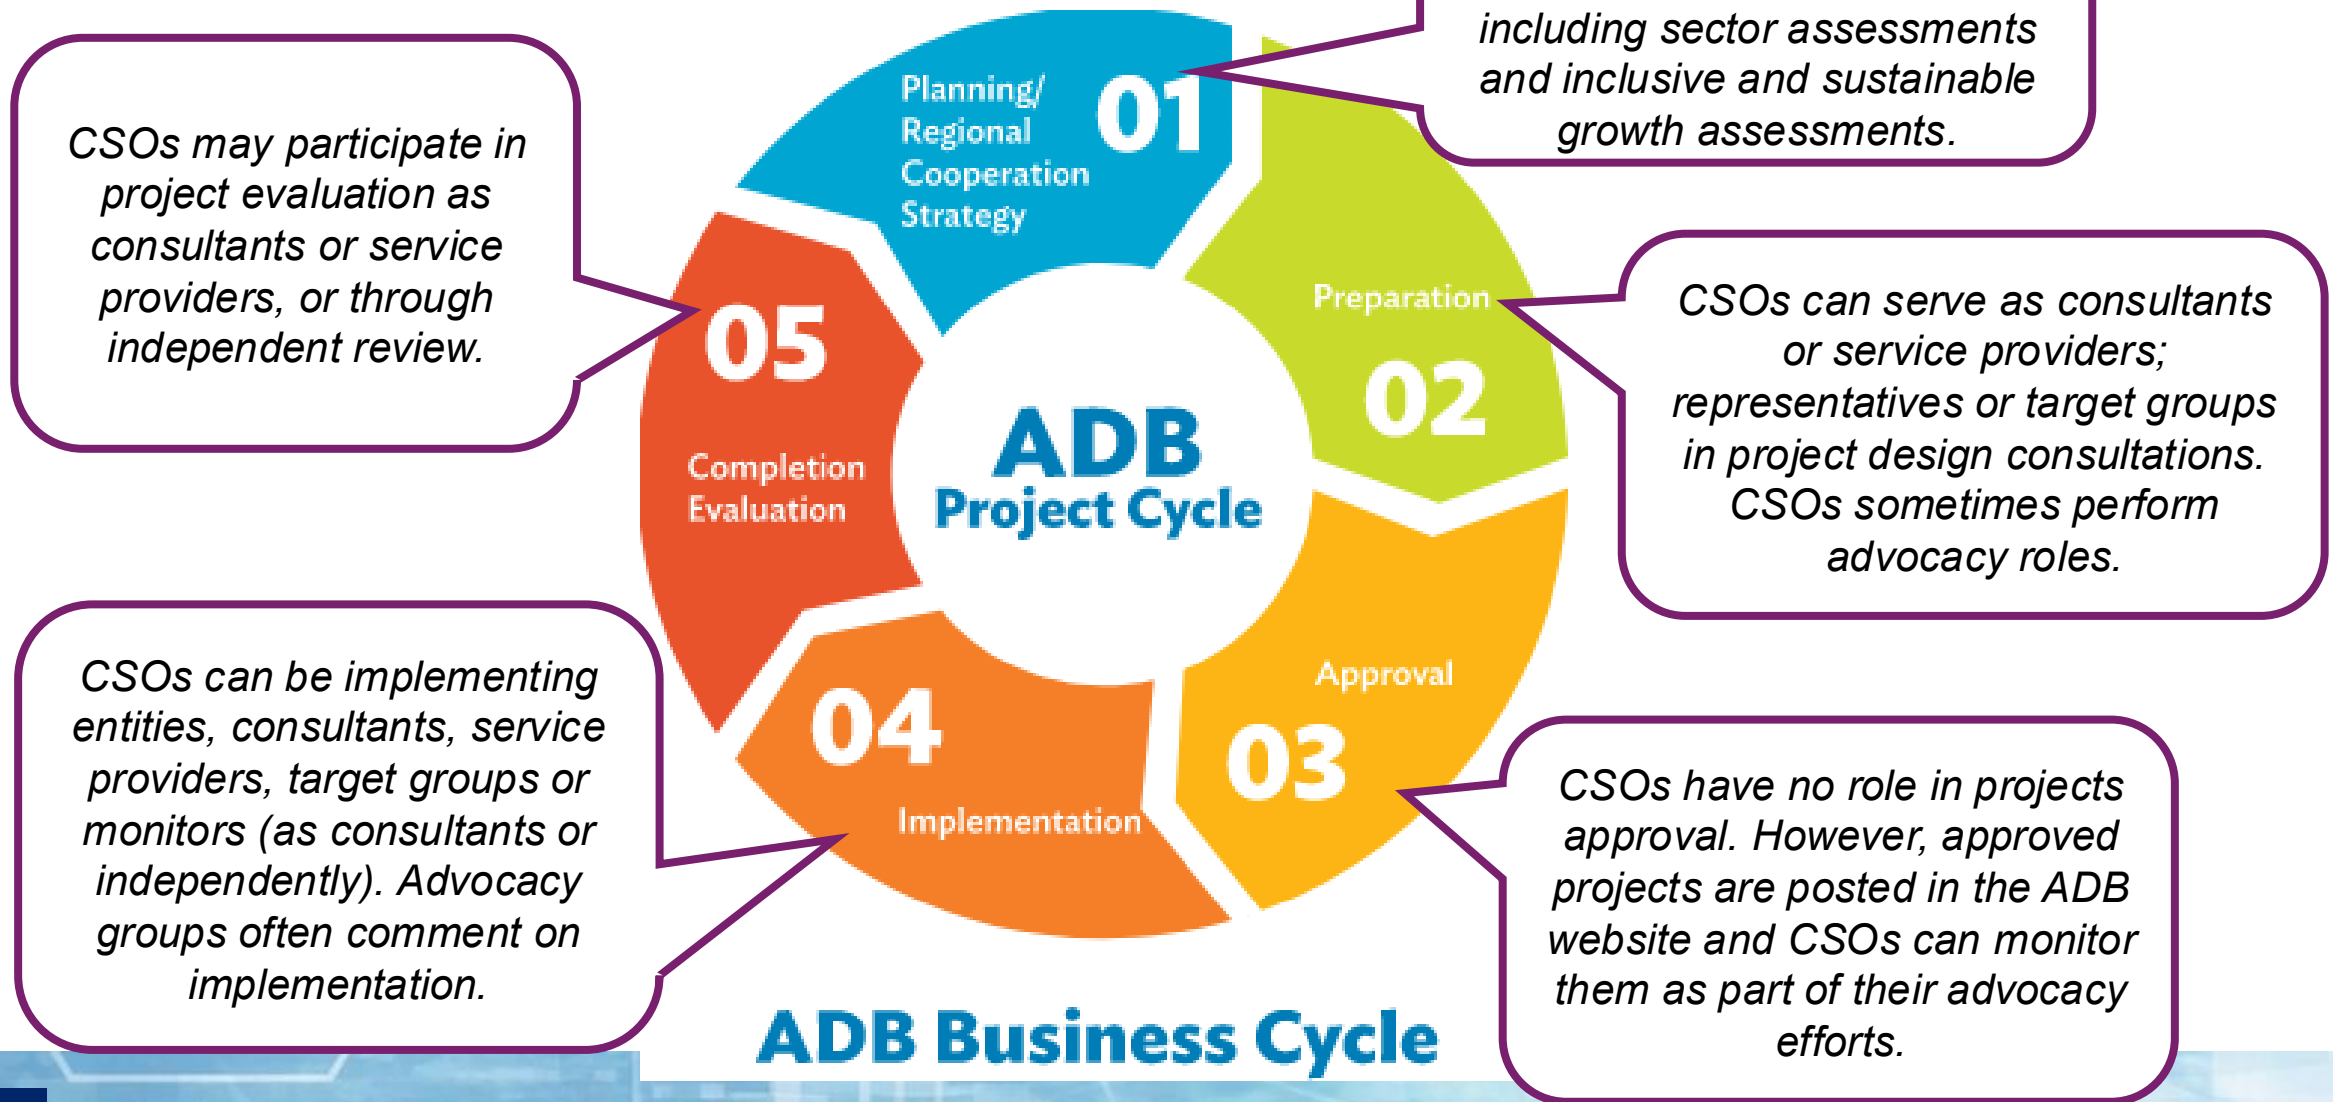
including sector assessments and inclusive and sustainable growth assessments.

CSOs may participate in project evaluation as consultants or service providers, or through independent review.

Planning/ Regional Cooperation Strategy

01

Preparation

02

CSOs can serve as consultants or service providers; representatives or target groups in project design consultations. CSOs sometimes perform advocacy roles.

05

Completion Evaluation

ADB Project Cycle

Approval

03

04

Implementation

CSOs can be implementing entities, consultants, service providers, target groups or monitors (as consultants or independently). Advocacy groups often comment on implementation.

CSOs have no role in projects approval. However, approved projects are posted in the ADB website and CSOs can monitor them as part of their advocacy efforts.

ADB Business Cycle